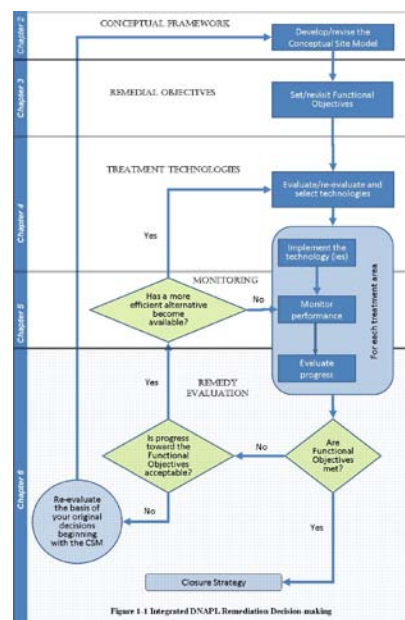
Chapter 2

CONCEPTUAL FRAMEWORK

Develop/revise the Conceptual Site Model

Chapter 3

REMEDIAL OBJECTIVES

Set/revisit Functional Objectives

Chapter 4

TREATMENT TECHNOLOGIES

Evaluate/re-evaluate and select technologies

Yes

Implement the technology (ies)

Chapter 5

MONITORING

Has a more efficient alternative become available?

No

Monitor performance

For each treatment area

Evaluate progress

Yes

REMEDY EVALUATION

Chapter 6

Is progress toward the Functional Objectives acceptable?

No

Are Functional Objectives met?

Re-evaluate the basis of your original decisions beginning with the CSM

No

Yes

Closure Strategy

Figure 1-1 Integrated DNAPL Remediation Decision-making